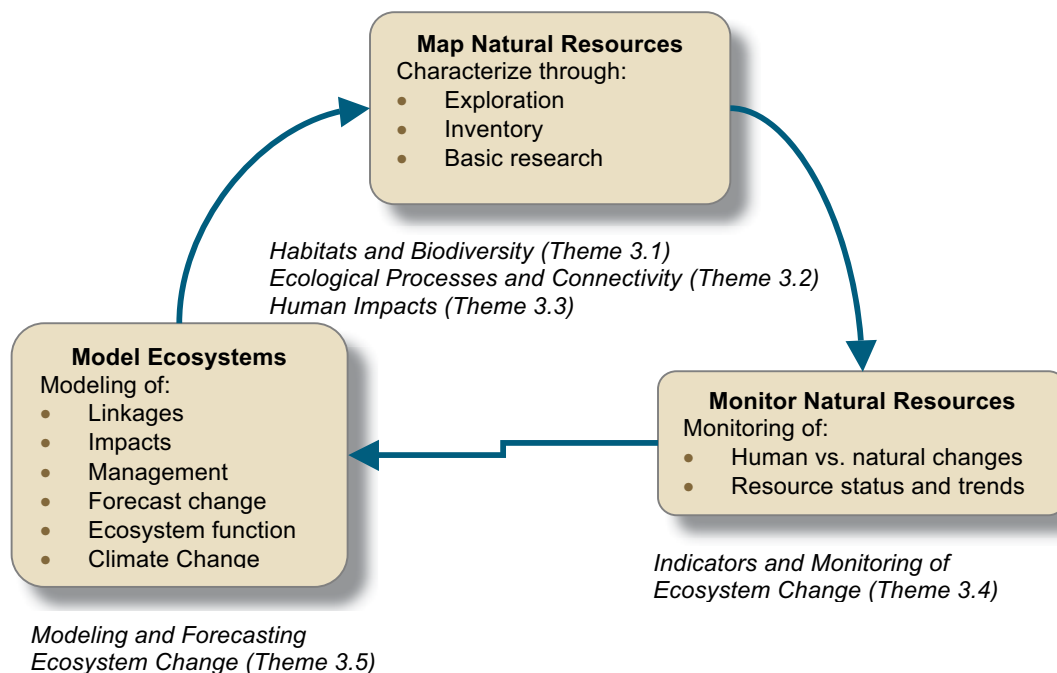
**Map Natural Resources**
Characterize through:
- Exploration
- Inventory
- Basic research

*Habitats and Biodiversity (Theme 3.1)*
*Ecological Processes and Connectivity (Theme 3.2)*
*Human Impacts (Theme 3.3)*

**Monitor Natural Resources**
Monitoring of:
- Human vs. natural changes
- Resource status and trends

*Indicators and Monitoring of Ecosystem Change (Theme 3.4)*

**Model Ecosystems**
Modeling of:
- Linkages
- Impacts
- Management
- Forecast change
- Ecosystem function
- Climate Change

*Modeling and Forecasting Ecosystem Change (Theme 3.5)*